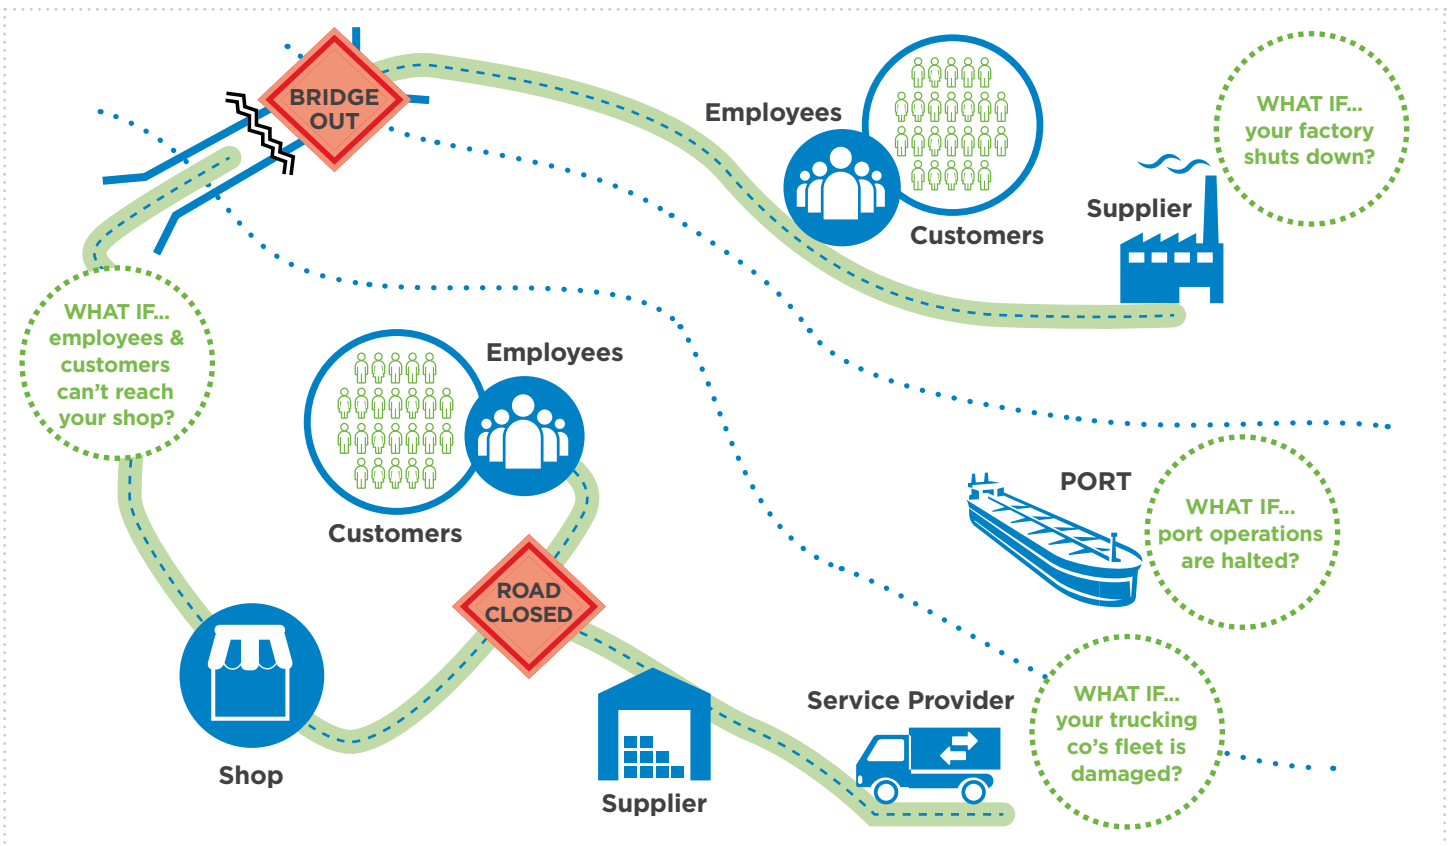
BRIDGE OUT

Employees

Customers

WHAT IF... your factory shuts down?

Supplier

WHAT IF... employees & customers can't reach your shop?

Employees

Customers

PORT

WHAT IF... port operations are halted?

ROAD CLOSED

Shop

Supplier

Service Provider

WHAT IF... your trucking co's fleet is damaged?